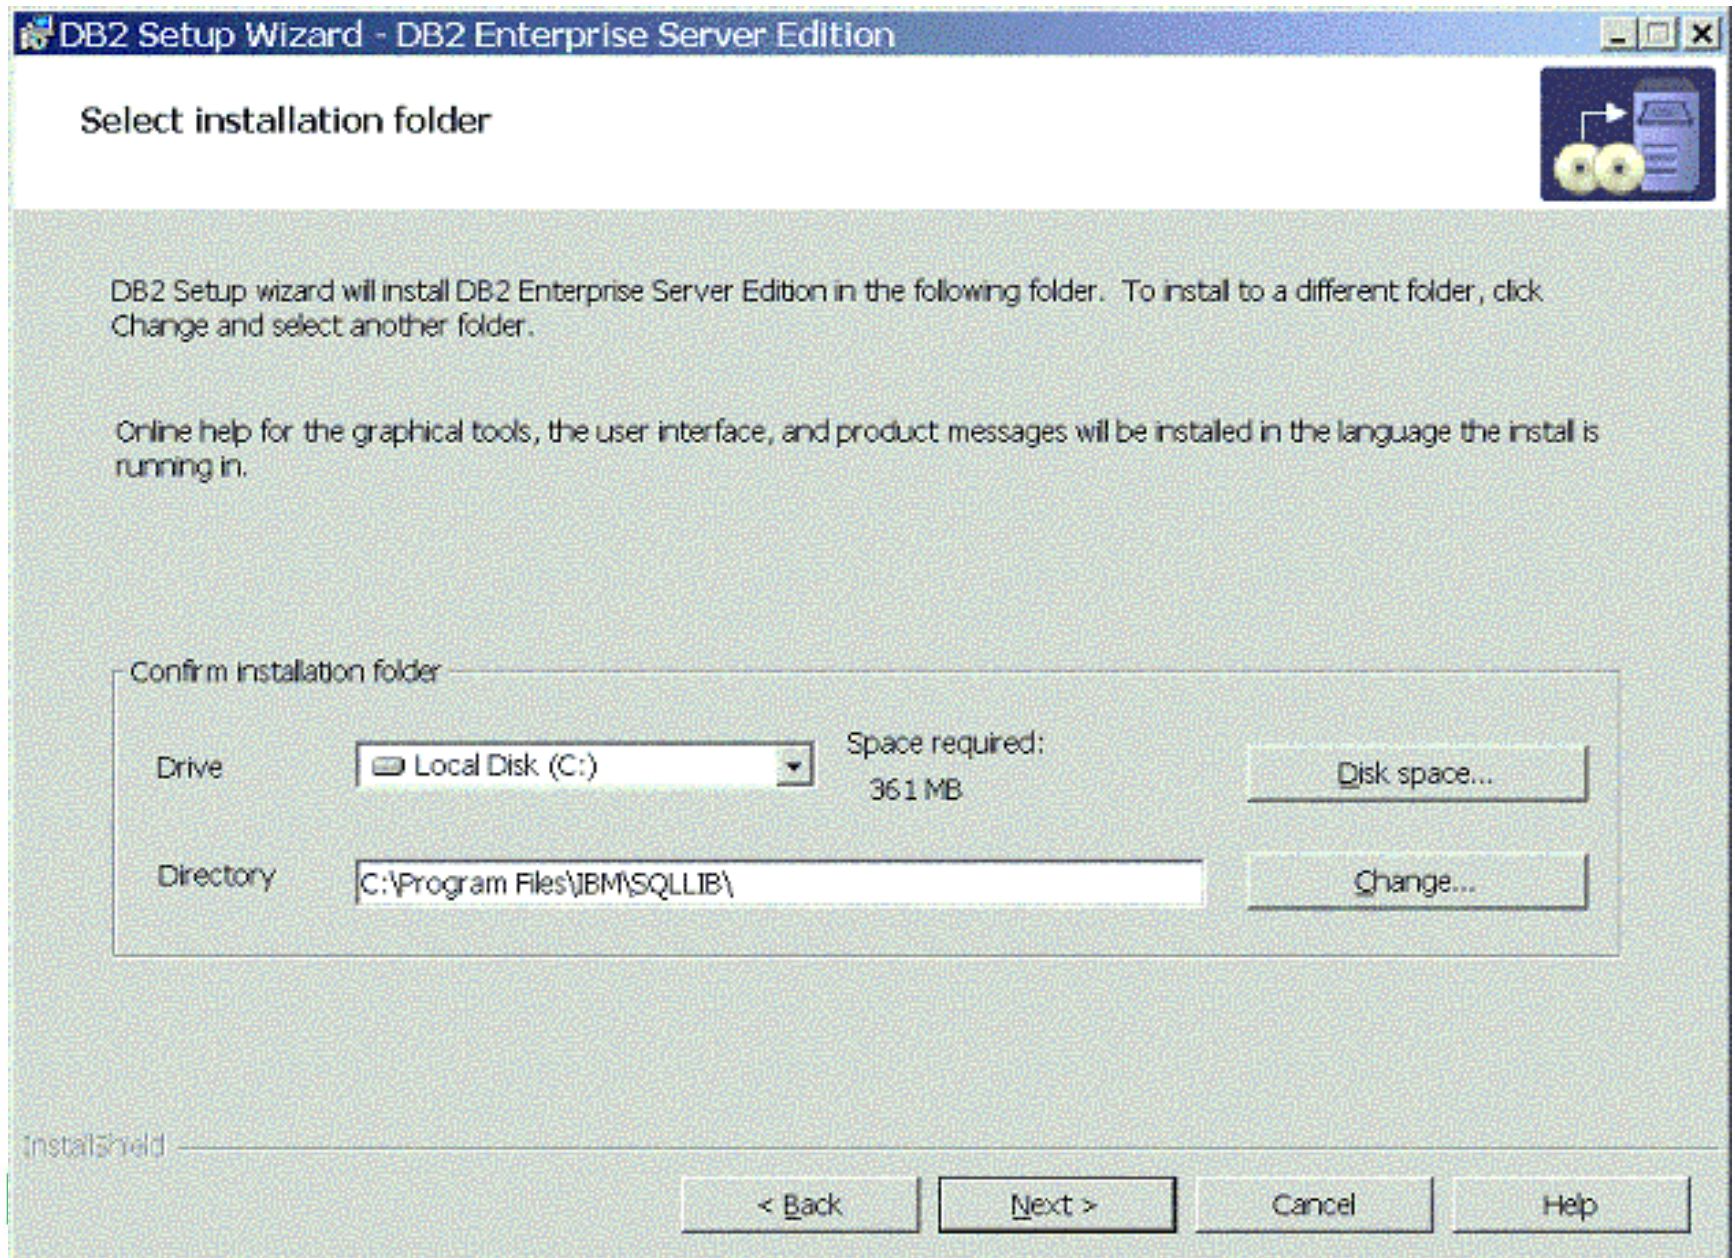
DB2 Setup Wizard - DB2 Enterprise Server Edition

Select installation folder

DB2 Setup wizard will install DB2 Enterprise Server Edition in the following folder. To install to a different folder, click Change and select another folder.

Online help for the graphical tools, the user interface, and product messages will be installed in the language the install is running in.

Confirm installation folder

Drive

Local Disk (C:)

Space required:

361 MB

Disk space...

Directory

C:\Program Files\IBM\SQLLIB\

Change...

InstallShield

< Back

Next >

Cancel

Help